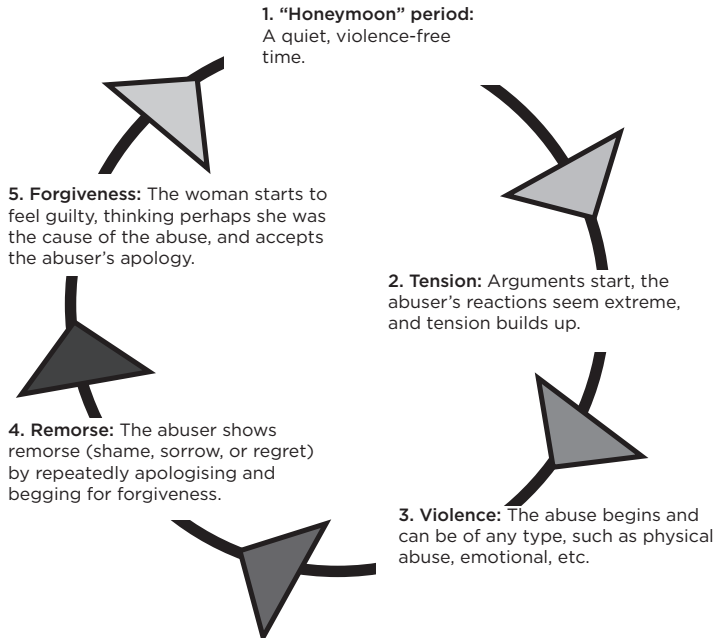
1. “Honeymoon” period: A quiet, violence-free time.

2. Tension: Arguments start, the abuser’s reactions seem extreme, and tension builds up.

3. Violence: The abuse begins and can be of any type, such as physical abuse, emotional, etc.

4. Remorse: The abuser shows remorse (shame, sorrow, or regret) by repeatedly apologising and begging for forgiveness.

5. Forgiveness: The woman starts to feel guilty, thinking perhaps she was the cause of the abuse, and accepts the abuser’s apology.